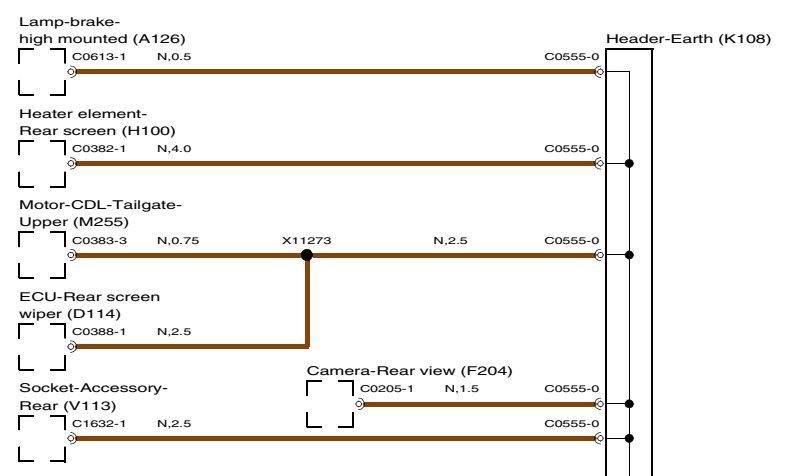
Lamp-brake-
high mounted (A126)

C0613-1 N,0.5 C0555-0

Header-Earth (K108)

Heater element-
Rear screen (H100)

C0382-1 N,4.0 C0555-0

Motor-CDL-Tailgate-
Upper (M255)

C0383-3 N,0.75 X11273 N,2.5 C0555-0

ECU-Rear screen
wiper (D114)

C0388-1 N,2.5

Camera-Rear view (F204)

C0205-1 N,1.5 C0555-0

Socket-Accessory-
Rear (V113)

C1632-1 N,2.5 C0555-0